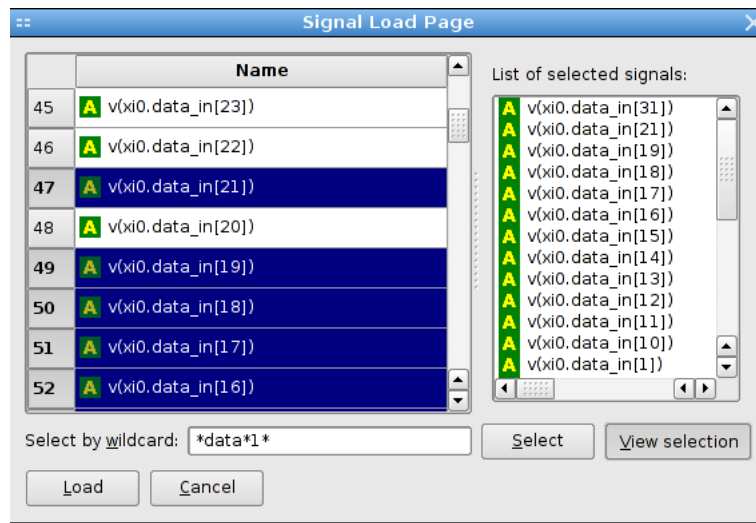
Signal Load Page

| | Name |
|---|---|
| 45 | A v(xi0.data_in[23]) |
| 46 | A v(xi0.data_in[22]) |
| 47 | A v(xi0.data_in[21]) |
| 48 | A v(xi0.data_in[20]) |
| 49 | A v(xi0.data_in[19]) |
| 50 | A v(xi0.data_in[18]) |
| 51 | A v(xi0.data_in[17]) |
| 52 | A v(xi0.data_in[16]) |

List of selected signals:

A v(xi0.data_in[31])
A v(xi0.data_in[21])
A v(xi0.data_in[19])
A v(xi0.data_in[18])
A v(xi0.data_in[17])
A v(xi0.data_in[16])
A v(xi0.data_in[15])
A v(xi0.data_in[14])
A v(xi0.data_in[13])
A v(xi0.data_in[12])
A v(xi0.data_in[11])
A v(xi0.data_in[10])
A v(xi0.data_in[1])

Select by wildcard: *data*1*

Select

View selection

Load

Cancel